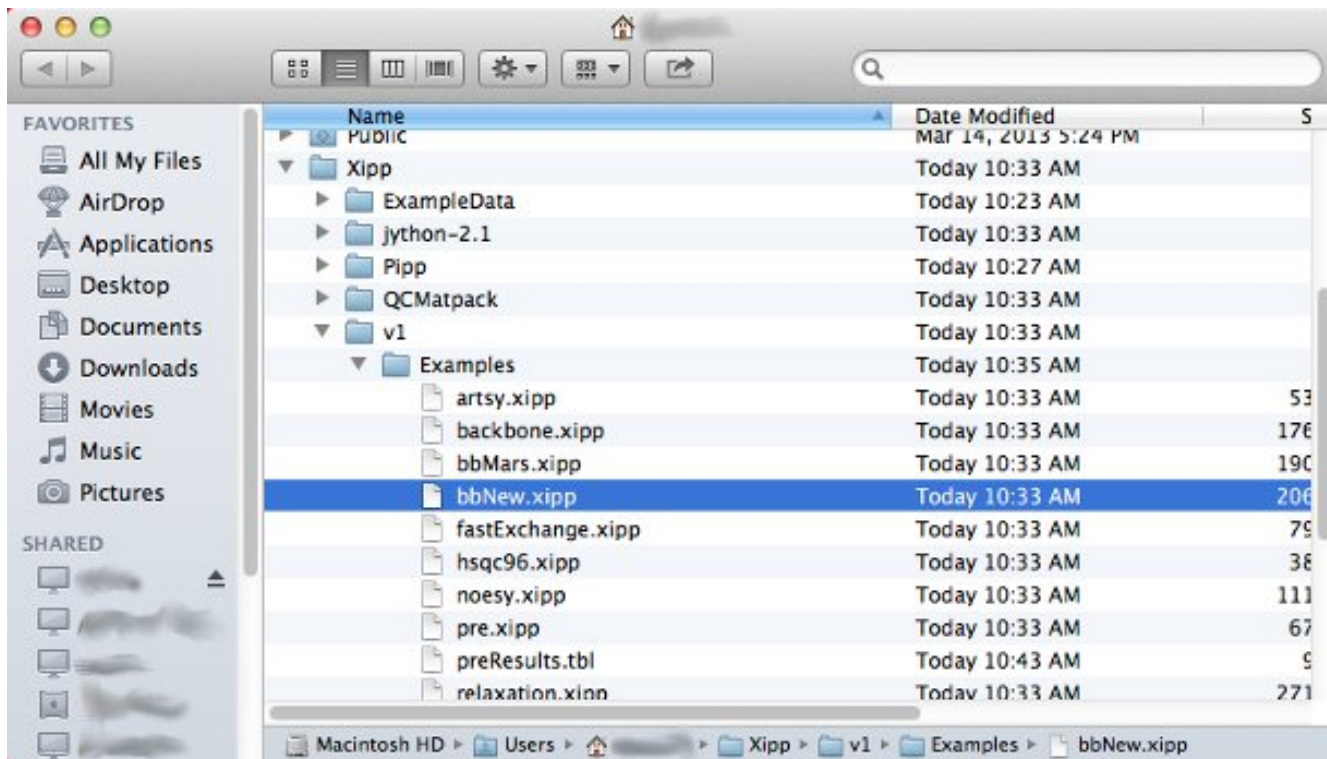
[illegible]

FAVORITES
All My Files
AirDrop
Applications
Desktop
Documents
Downloads
Movies
Music
Pictures
SHARED
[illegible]
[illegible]
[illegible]
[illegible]
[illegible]

| Name | Date Modified | S |
|---|---|---|
| Public | Mar 14, 2013 5:24 PM | |
| Xipp | Today 10:33 AM | |
| ExampleData | Today 10:23 AM | |
| jython-2.1 | Today 10:33 AM | |
| Pipp | Today 10:27 AM | |
| QCMatpack | Today 10:33 AM | |
| v1 | Today 10:33 AM | |
| Examples | Today 10:35 AM | |
| artsy.xipp | Today 10:33 AM | 53 |
| backbone.xipp | Today 10:33 AM | 176 |
| bbMars.xipp | Today 10:33 AM | 190 |
| bbNew.xipp | Today 10:33 AM | 206 |
| fastExchange.xipp | Today 10:33 AM | 79 |
| hsqc96.xipp | Today 10:33 AM | 38 |
| noesy.xipp | Today 10:33 AM | 111 |
| pre.xipp | Today 10:33 AM | 67 |
| preResults.tbl | Today 10:43 AM | 9 |
| relaxation.xipp | Today 10:33 AM | 271 |

Macintosh HD ▸ Users ▸ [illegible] ▸ Xipp ▸ v1 ▸ Examples ▸ bbNew.xipp